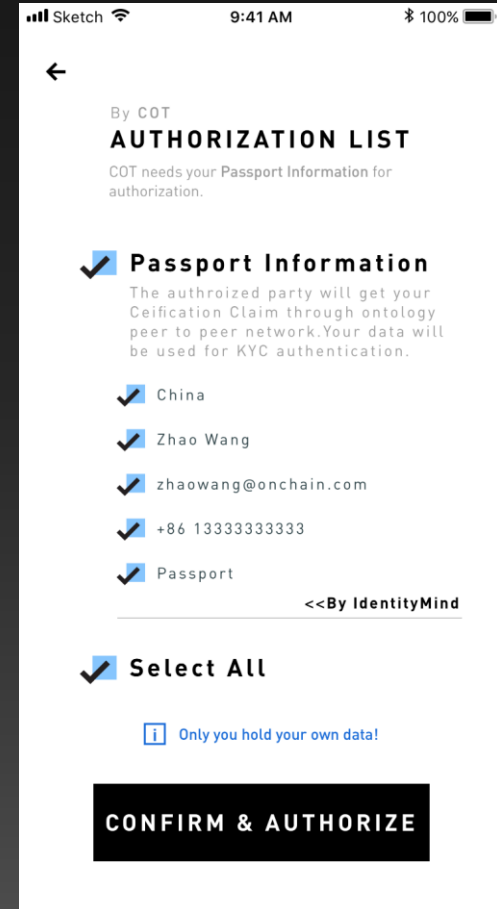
Sketch 9:41 AM 100%

←

By COT
AUTHORIZATION LIST
COT needs your Passport Information for authorization.

Passport Information
The authroized party will get your Ceification Claim through ontology peer to peer network.Your data will be used for KYC authentication.

China

Zhao Wang

zhaowang@onchain.com

+86 13333333333

Passport

<<By IdentityMind

Select All

i Only you hold your own data!

CONFIRM & AUTHORIZE